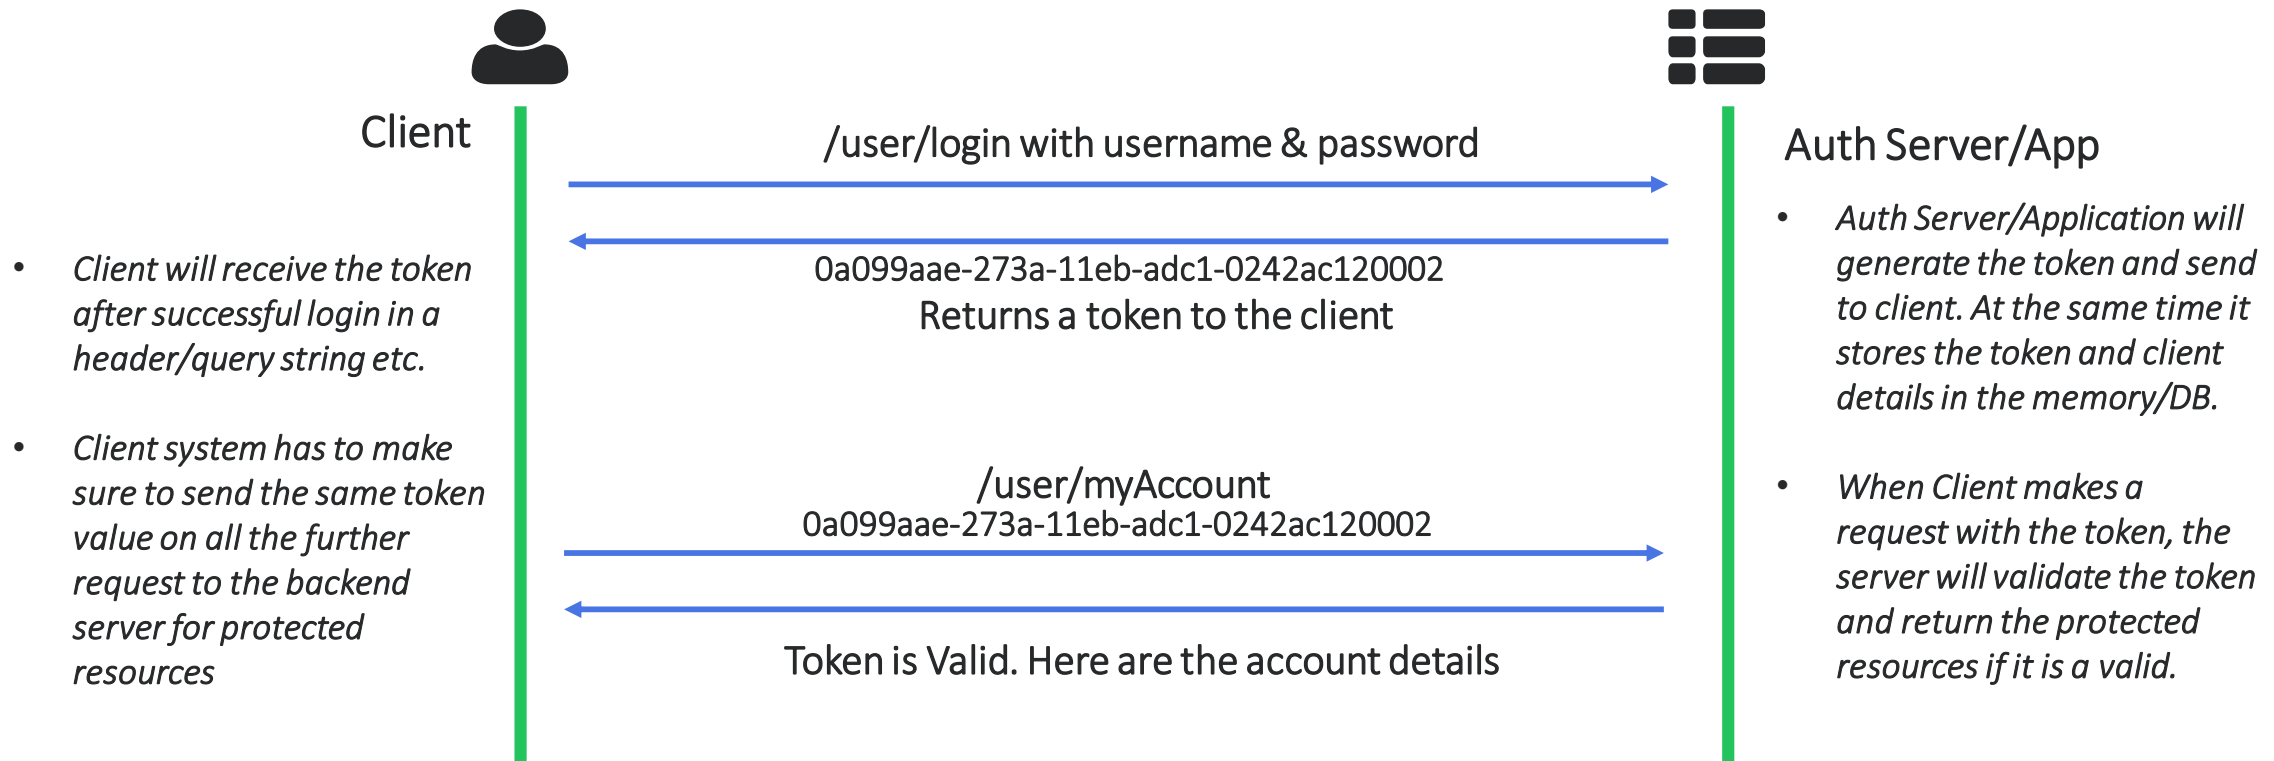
Client

• Client will receive the token after successful login in a header/query string etc.

• Client system has to make sure to send the same token value on all the further request to the backend server for protected resources

/user/login with username & password

0a099aae-273a-11eb-adc1-0242ac120002
Returns a token to the client

/user/myAccount
0a099aae-273a-11eb-adc1-0242ac120002

Token is Valid. Here are the account details

Auth Server/App

• Auth Server/Application will generate the token and send to client. At the same time it stores the token and client details in the memory/DB.

• When Client makes a request with the token, the server will validate the token and return the protected resources if it is a valid.